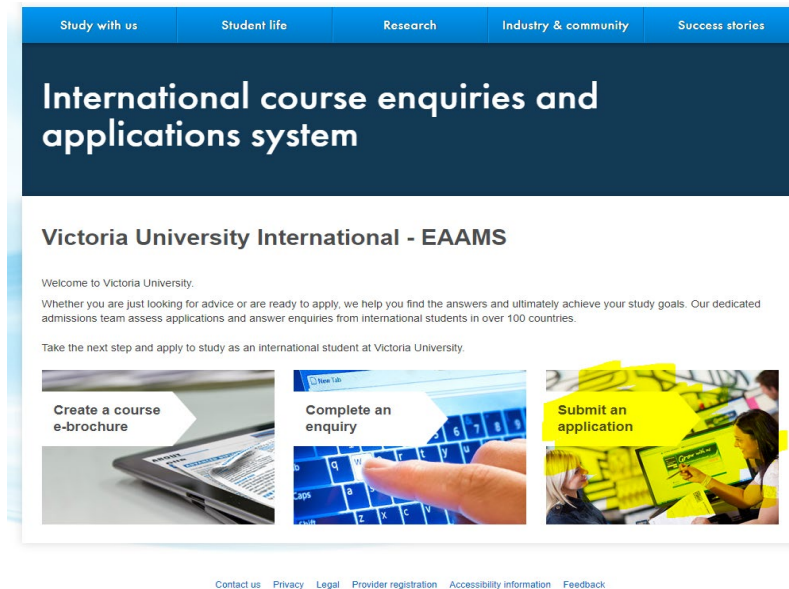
Study with us | Student life | Research | Industry & community | Success stories

International course enquiries and applications system

Victoria University International - EAAMS

Welcome to Victoria University.

Whether you are just looking for advice or are ready to apply, we help you find the answers and ultimately achieve your study goals. Our dedicated admissions team assess applications and answer enquiries from international students in over 100 countries.

Take the next step and apply to study as an international student at Victoria University.

Create a course e-brochure

Complete an enquiry

Submit an application

Contact us Privacy Legal Provider registration Accessibility information Feedback